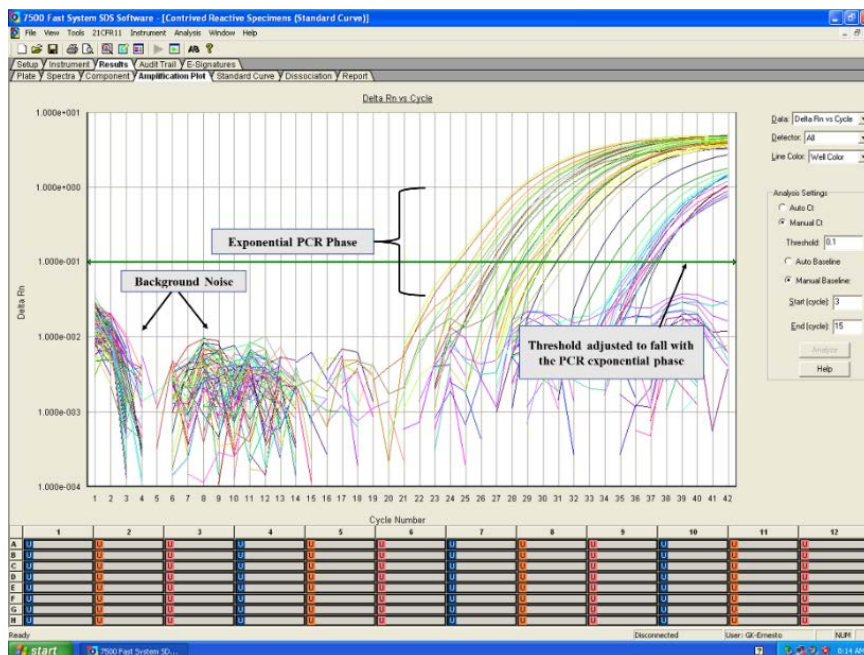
7500 Fast System SDS Software - [Contrived Reactive Specimens (Standard Curve)]

File View Tools 21CFR11 Instrument Analysis Window Help

Setup Instrument Results Audit Trail E-Signatures

Plate Spectra Component Amplification Plot Standard Curve Dissociation Report

Delta Rn vs Cycle

1.000e+001
1.000e+000
1.000e-001
1.000e-002
1.000e-003
1.000e-004

Delta Rn

Exponential PCR Phase

Background Noise

Threshold adjusted to fall with the PCR exponential phase

1 2 3 4 5 6 7 8 9 10 11 12 13 14 15 16 17 18 19 20 21 22 23 24 25 26 27 28 29 30 31 32 33 34 35 36 37 38 39 40 41 42

Cycle Number

Data: Delta Rn vs Cycle

Detector: All

Line Color: Well Color

Analysis Settings

Auto Ct

Manual Ct

Threshold: 0.1

Auto Baseline

Manual Baseline:

Start (cycle): 3

End (cycle): 15

Analyze

Help

| | 1 | 2 | 3 | 4 | 5 | 6 | 7 | 8 | 9 | 10 | 11 | 12 |
|---|---|---|---|---|---|---|---|---|---|---|---|---|
| A | U | U | U | U | U | U | U | U | U | U | U | U |
| B | U | U | U | U | U | U | U | U | U | U | U | U |
| C | U | U | U | U | U | U | U | U | U | U | U | U |
| D | U | U | U | U | U | U | U | U | U | U | U | U |
| E | U | U | U | U | U | U | U | U | U | U | U | U |
| F | U | U | U | U | U | U | U | U | U | U | U | U |
| G | U | U | U | U | U | U | U | U | U | U | U | U |
| H | U | U | U | U | U | U | U | U | U | U | U | U |

Ready Disconnected User: GK-Ernesto NUM

start 7500 Fast System SD... 8:14 AM